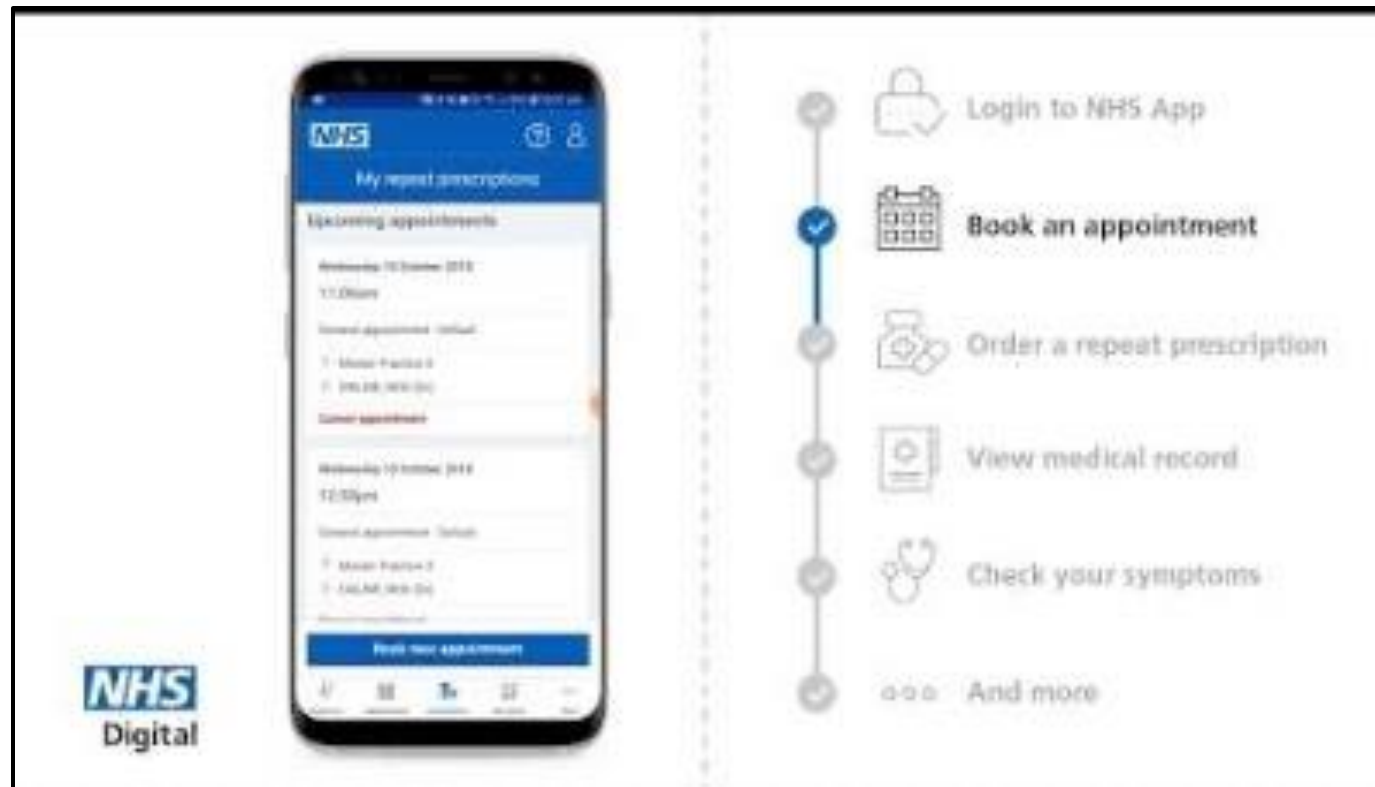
NHS

My repeat prescriptions

Upcoming appointments

Wednesday 10 October 2018

11:20am

General appointment · Default

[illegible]

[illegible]

Cancel appointment

Wednesday 10 October 2018

12:50pm

General appointment · Default

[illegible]

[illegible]

Book new appointment

Login to NHS App

Book an appointment

Order a repeat prescription

View medical record

Check your symptoms

And more

NHS
Digital